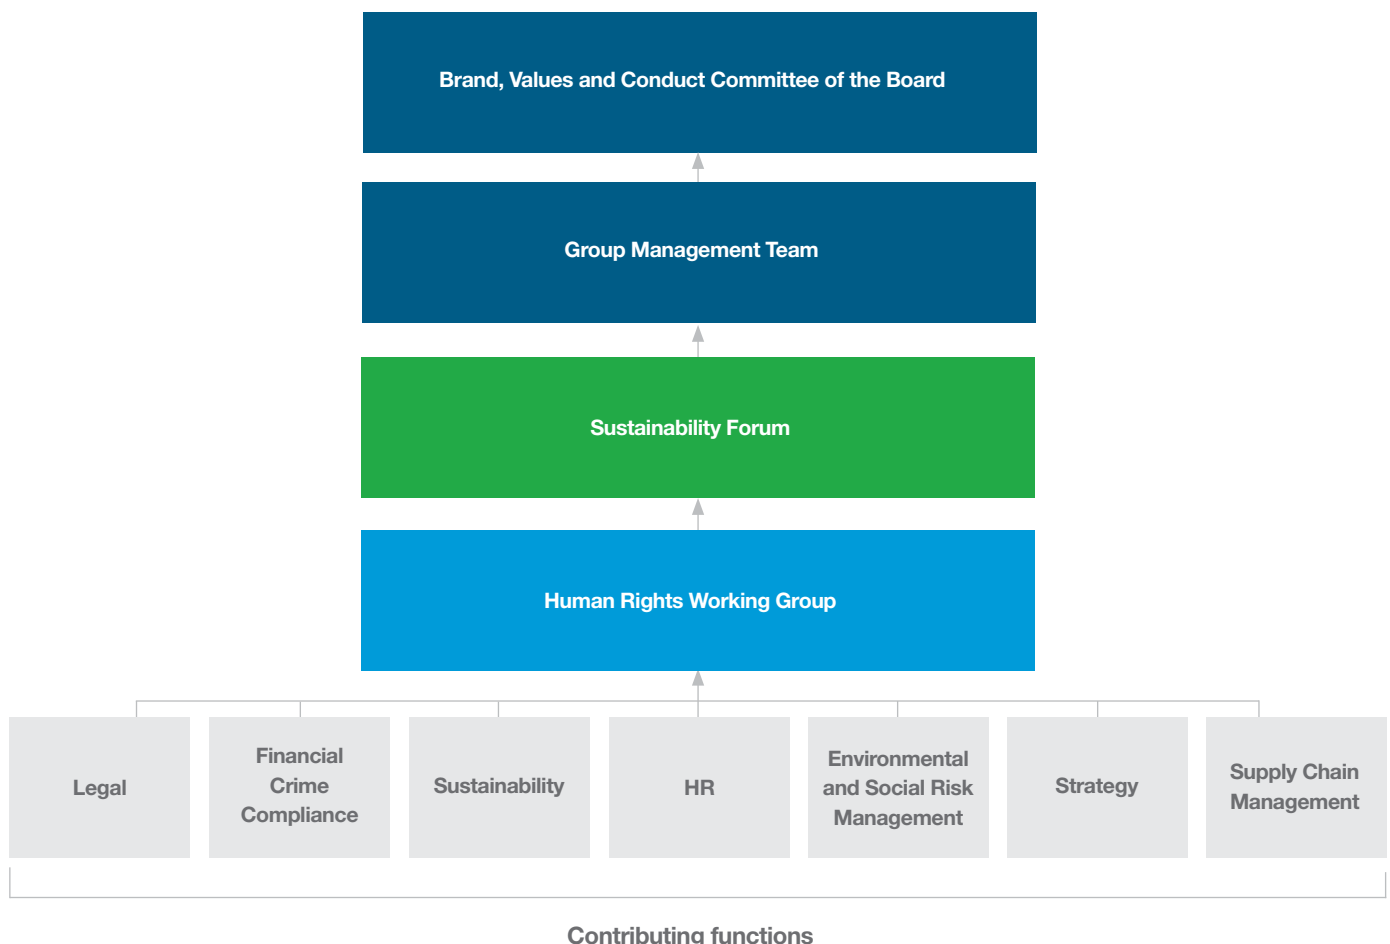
Brand, Values and Conduct Committee of the Board

Group Management Team

Sustainability Forum

Human Rights Working Group

Legal

Financial Crime Compliance

Sustainability

HR

Environmental and Social Risk Management

Strategy

Supply Chain Management

Contributing functions